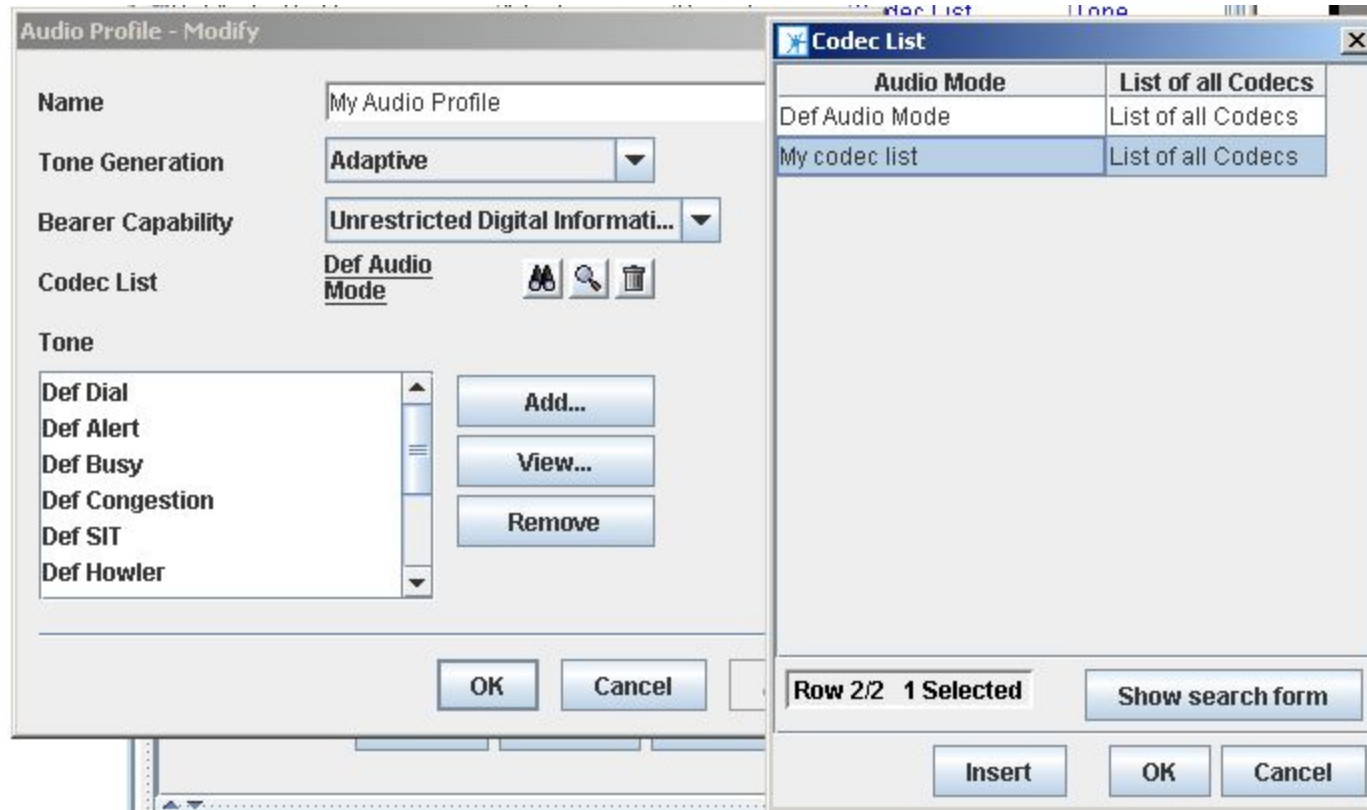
Audio Profile - Modify

Name My Audio Profile

Tone Generation Adaptive

Bearer Capability Unrestricted Digital Informati...

Codec List Def Audio Mode

Tone

Def Dial
Def Alert
Def Busy
Def Congestion
Def SIT
Def Howler

Add...
View...
Remove

OK Cancel

Codec List

| Audio Mode | List of all Codecs |
|---|---|
| Def Audio Mode | List of all Codecs |
| My codec list | List of all Codecs |

Row 2/2 1 Selected

Show search form

Insert OK Cancel